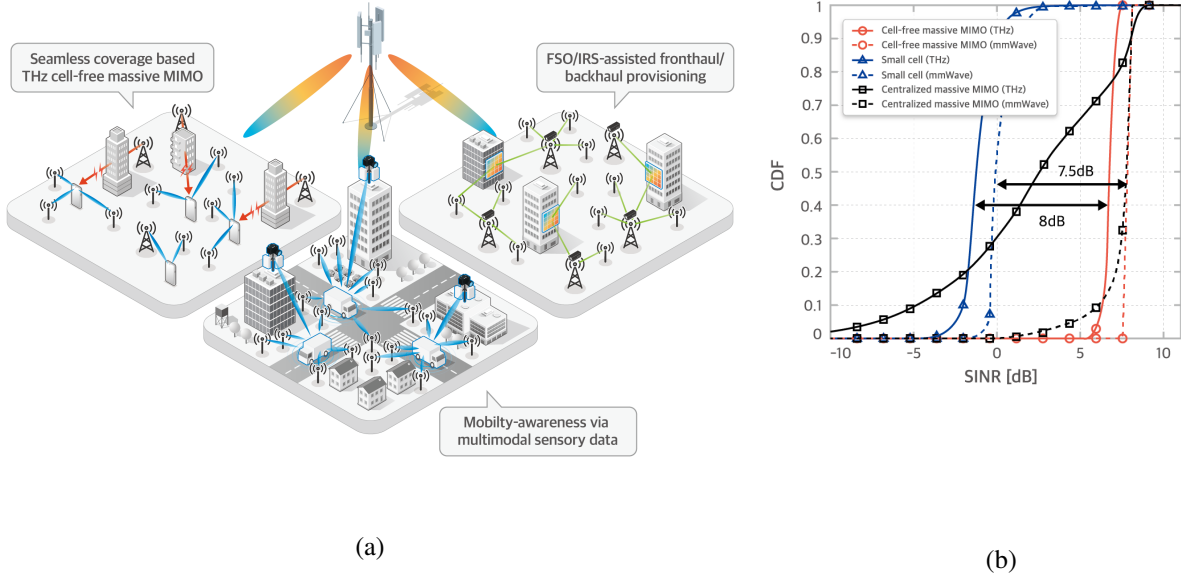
Seamless coverage based THz cell-free massive MIMO

FSO/IRS-assisted fronthaul/ backhaul provisioning

Mobilty-awareness via multimodal sensory data

(a)

Cell-free massive MIMO (THz)
Cell-free massive MIMO (mmWave)
Small cell (THz)
Small cell (mmWave)
Centralized massive MIMO (THz)
Centralized massive MIMO (mmWave)

7.5dB

8dB

CDF

1
0.9
0.8
0.7
0.6
0.5
0.4
0.3
0.2
0.1
0

-10
-5
0
5
10

SINR [dB]

(b)